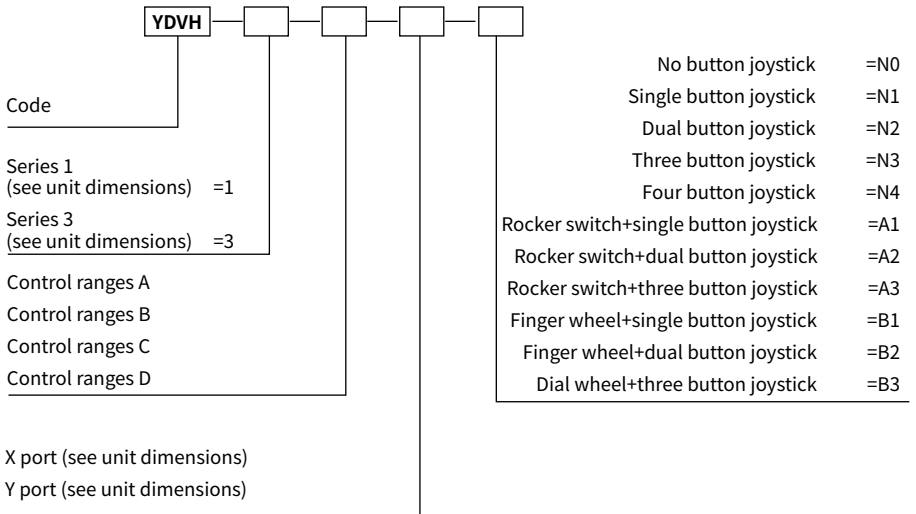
YDVH

Code

Series 1
(see unit dimensions) =1
Series 3
(see unit dimensions) =3

Control ranges A
Control ranges B
Control ranges C
Control ranges D

X port (see unit dimensions)
Y port (see unit dimensions)

No button joystick =N0
Single button joystick =N1
Dual button joystick =N2
Three button joystick =N3
Four button joystick =N4
Rocker switch+single button joystick =A1
Rocker switch+dual button joystick =A2
Rocker switch+three button joystick =A3
Finger wheel+single button joystick =B1
Finger wheel+dual button joystick =B2
Dial wheel+three button joystick =B3